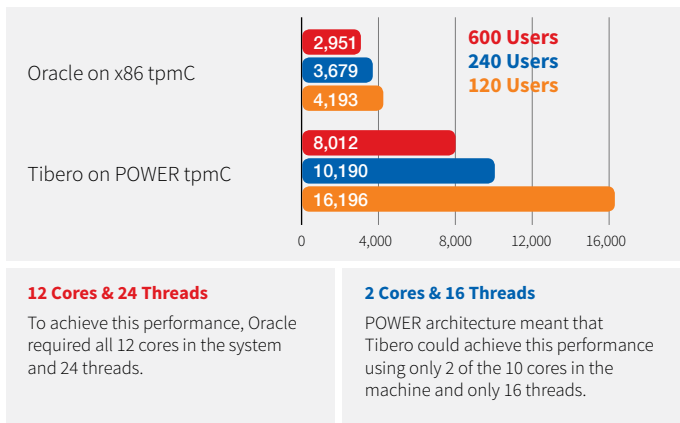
Oracle on x86 tpmC

2,951
3,679
4,193

600 Users
240 Users
120 Users

Tibero on POWER tpmC

8,012
10,190
16,196

0
4,000
8,000
12,000
16,000

12 Cores & 24 Threads

To achieve this performance, Oracle required all 12 cores in the system and 24 threads.

2 Cores & 16 Threads

POWER architecture meant that Tibero could achieve this performance using only 2 of the 10 cores in the machine and only 16 threads.